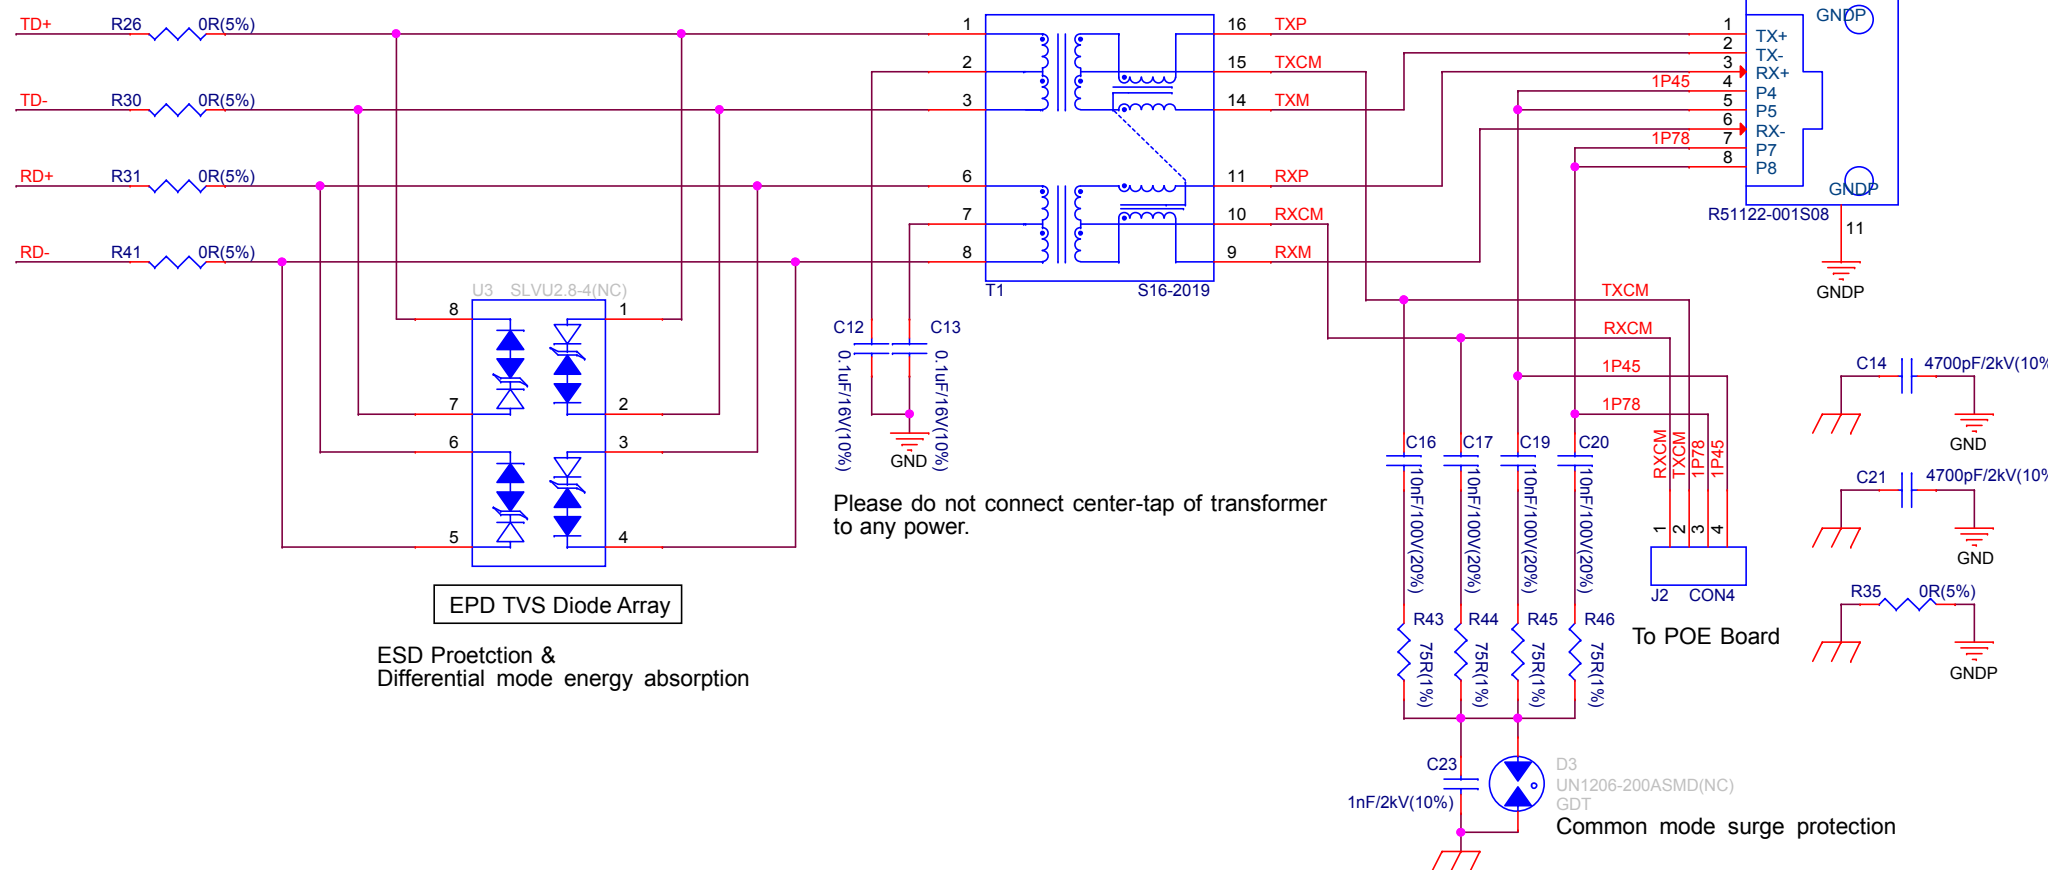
TD+ R26 0R(5%)

TD- R30 0R(5%)

RD+ R31 0R(5%)

RD- R41 0R(5%)

U3 SLVU2.8-4(NC)

8 1 7 2 6 3 5 4

EPD TVS Diode Array

ESD Proetction &
Differential mode energy absorption

1 2 3 6 7 8

16 TXP
15 TXCM
14 TXM
11 RXP
10 RXCM
9 RXM

T1 S16-2019

C12 C13

0.1uF/16V(10%) 0.1uF/16V(10%)

GND

Please do not connect center-tap of transformer to any power.

1 TX+
2 TX-
3 RX+
4 P4
5 P5
6 RX-
7 P7
8 P8

1P45
1P78

GNDP
GNDP

R51122-001S08

11

GNDP

TXCM
RXCM
1P45
1P78

C16 C17 C19 C20

10nF/100V(20%) 10nF/100V(20%) 10nF/100V(20%) 10nF/100V(20%)

R43 R44 R45 R46

75R(1%) 75R(1%) 75R(1%) 75R(1%)

RXCM TXCM 1P78 1P45

1 2 3 4

J2 CON4

To POE Board

C14 4700pF/2kV(10%

GND

C21 4700pF/2kV(10%

GND

R35 0R(5%)

GNDP

C23
1nF/2kV(10%)

D3
UN1206-200ASMD(NC)
GDT

Common mode surge protection